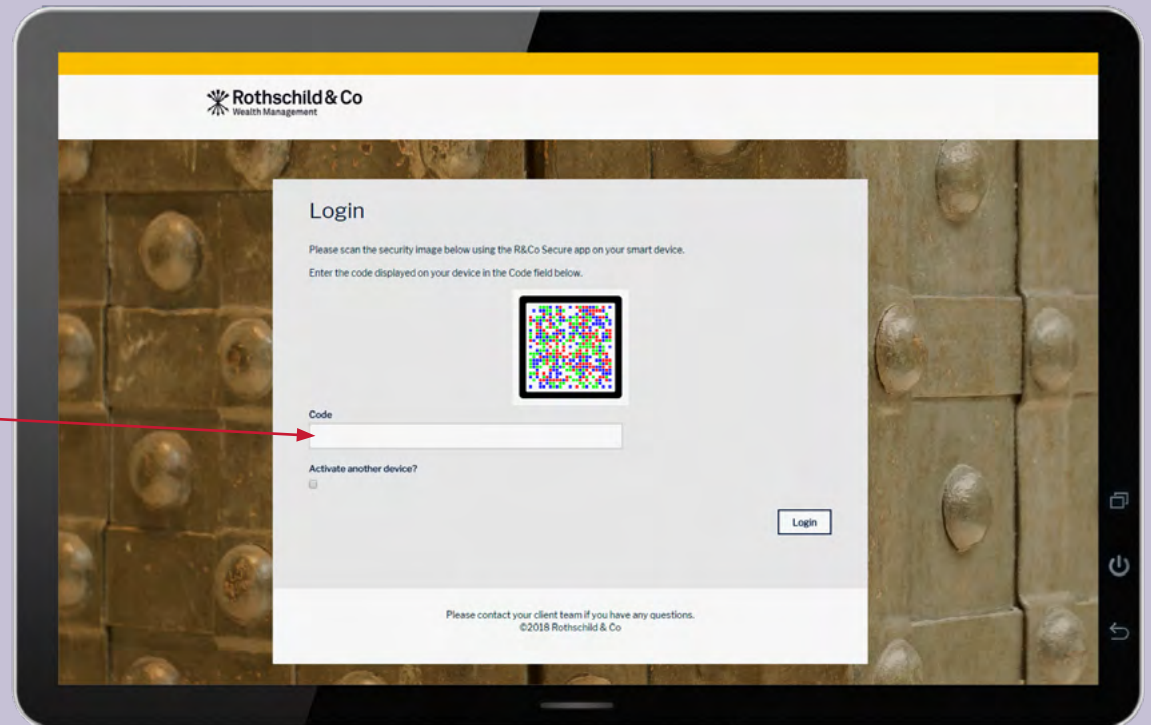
Rothschild & Co
Wealth Management

Login

Please scan the security image below using the R&Co Secure app on your smart device.

Enter the code displayed on your device in the Code field below.

Code

Activate another device?

Login

Please contact your client team if you have any questions.
©2018 Rothschild & Co